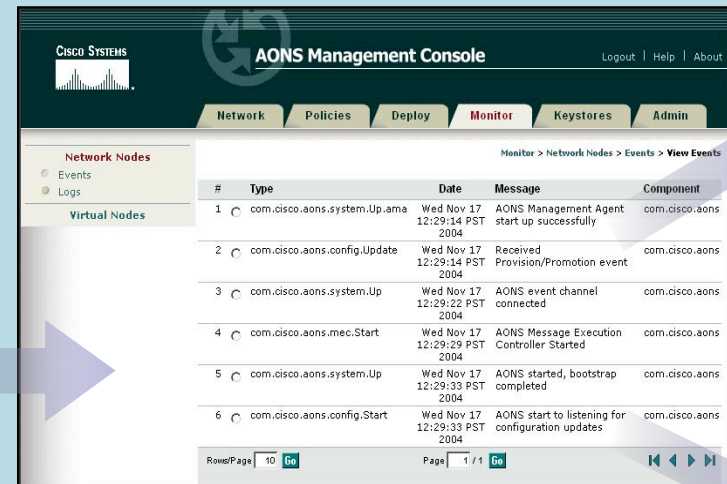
CISCO SYSTEMS

AONS Management Console

Logout | Help | About

Network Policies Deploy Monitor Keystores Admin

Network Nodes
Events
Logs
Virtual Nodes

Monitor > Network Nodes > Events > View Events

| # | Type | Date | Message | Component |
|---|---|---|---|---|
| 1 | com.cisco.aons.system.Up.ama | Wed Nov 17 12:29:14 PST 2004 | AONS Management Agent start up successfully | com.cisco.aons |
| 2 | com.cisco.aons.config.Update | Wed Nov 17 12:29:14 PST 2004 | Received Provision/Promotion event | com.cisco.aons |
| 3 | com.cisco.aons.system.Up | Wed Nov 17 12:29:22 PST 2004 | AONS event channel connected | com.cisco.aons |
| 4 | com.cisco.aons.mec.Start | Wed Nov 17 12:29:29 PST 2004 | AONS Message Execution Controller Started | com.cisco.aons |
| 5 | com.cisco.aons.system.Up | Wed Nov 17 12:29:33 PST 2004 | AONS started, bootstrap completed | com.cisco.aons |
| 6 | com.cisco.aons.config.Start | Wed Nov 17 12:29:33 PST 2004 | AONS start to listening for configuration updates | com.cisco.aons |

Rows/Page 10 Go

Page 1 / 1 Go